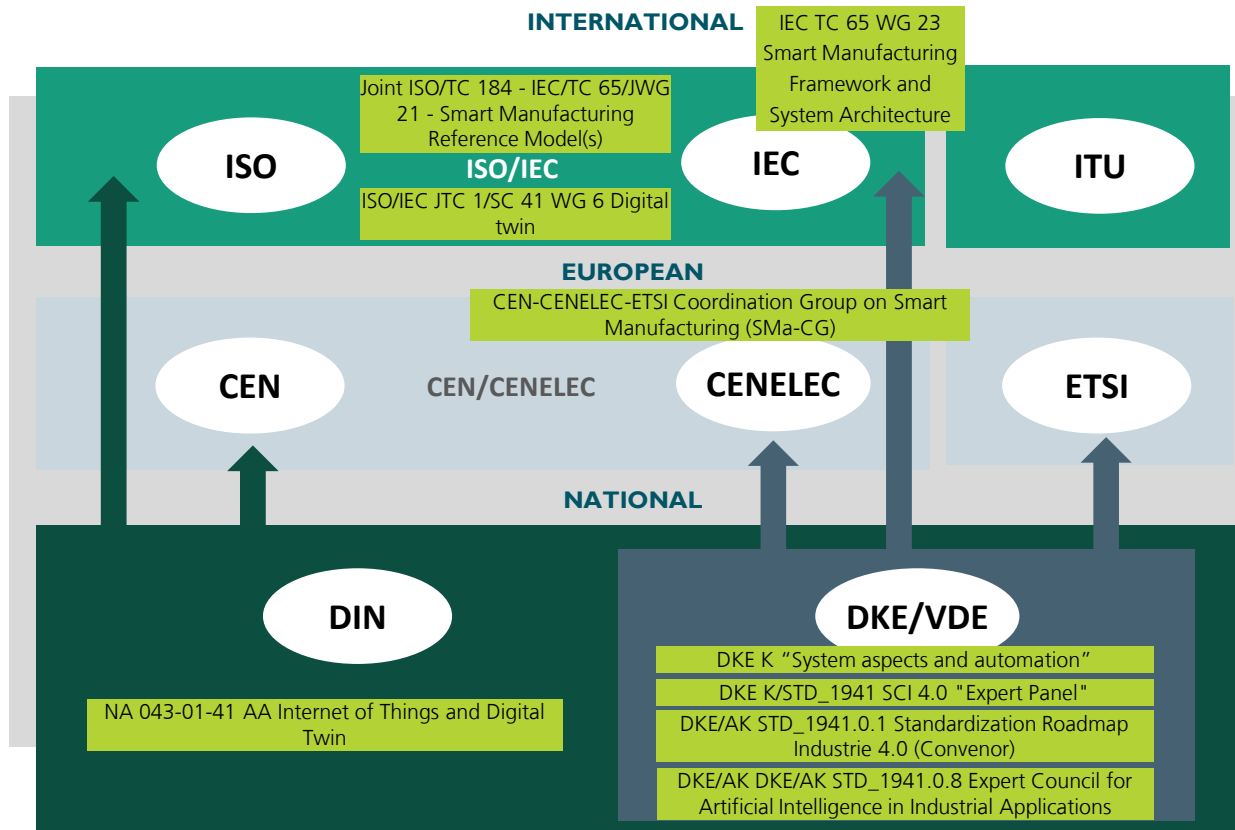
INTERNATIONAL

IEC TC 65 WG 23 Smart Manufacturing Framework and System Architecture

Joint ISO/TC 184 - IEC/TC 65/JWG 21 - Smart Manufacturing Reference Model(s)

ISO

ISO/IEC

IEC

ITU

ISO/IEC JTC 1/SC 41 WG 6 Digital twin

EUROPEAN

CEN-CENELEC-ETSI Coordination Group on Smart Manufacturing (SMa-CG)

CEN

CEN/CENELEC

CENELEC

ETSI

NATIONAL

DIN

DKE/VDE

NA 043-01-41 AA Internet of Things and Digital Twin

DKE K "System aspects and automation"

DKE K/STD_1941 SCI 4.0 "Expert Panel"

DKE/AK STD_1941.0.1 Standardization Roadmap Industrie 4.0 (Convenor)

DKE/AK DKE/AK STD_1941.0.8 Expert Council for Artificial Intelligence in Industrial Applications